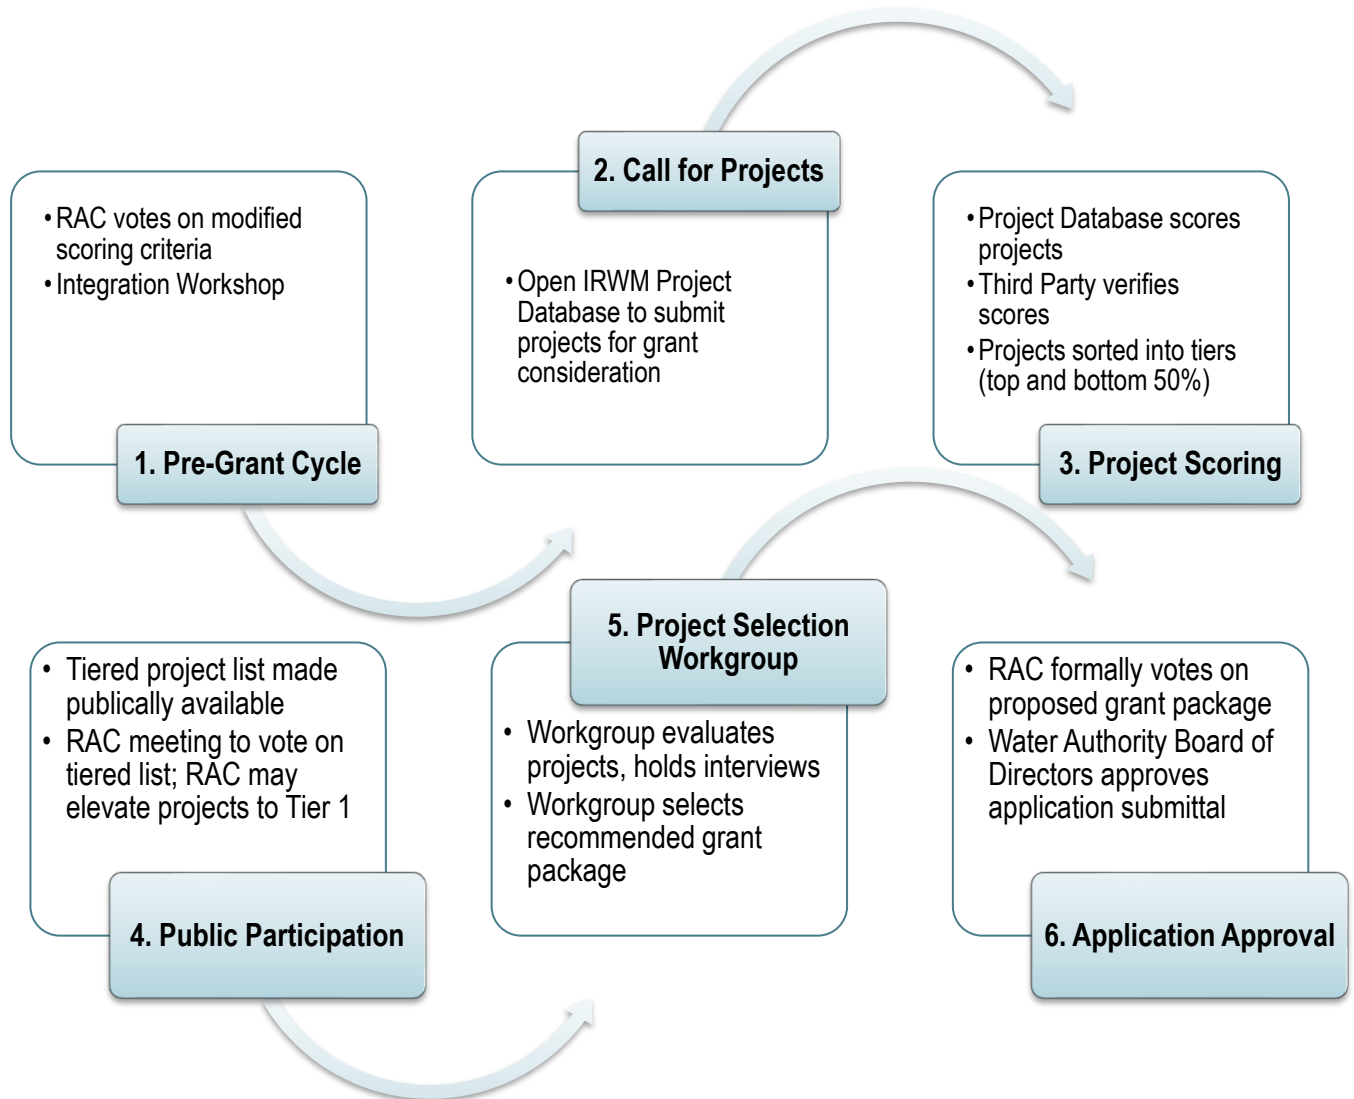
1. Pre-Grant Cycle

• RAC votes on modified scoring criteria
• Integration Workshop

2. Call for Projects

• Open IRWM Project Database to submit projects for grant consideration

3. Project Scoring

• Project Database scores projects
• Third Party verifies scores
• Projects sorted into tiers (top and bottom 50%)

4. Public Participation

• Tiered project list made publically available
• RAC meeting to vote on tiered list; RAC may elevate projects to Tier 1

5. Project Selection Workgroup

• Workgroup evaluates projects, holds interviews
• Workgroup selects recommended grant package

6. Application Approval

• RAC formally votes on proposed grant package
• Water Authority Board of Directors approves application submittal